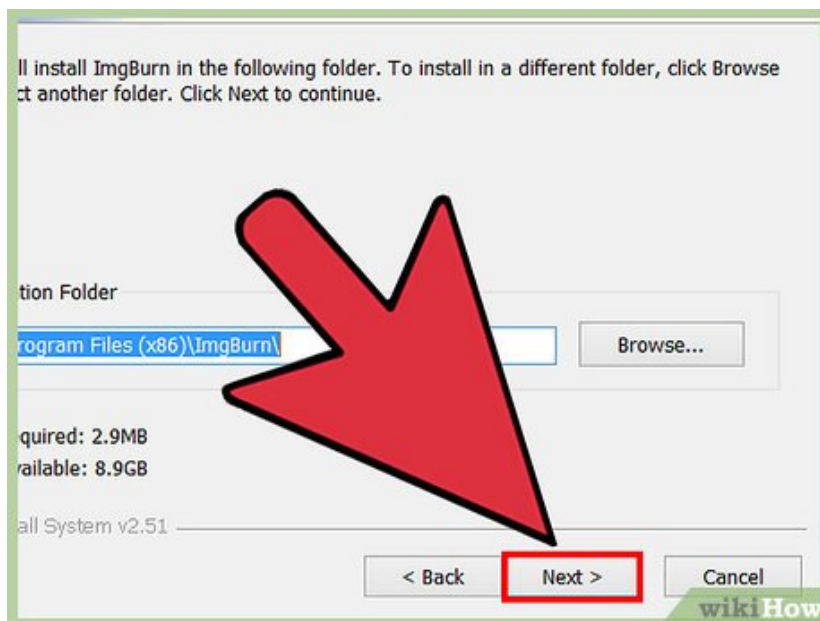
ll install ImgBurn in the following folder. To install in a different folder, click Browse ct another folder. Click Next to continue.

tion Folder

rogram Files (x86)\ImgBurn\

Browse...

quired: 2.9MB

vailable: 8.9GB

all System v2.51

< Back

Next >

Cancel

wikiHow